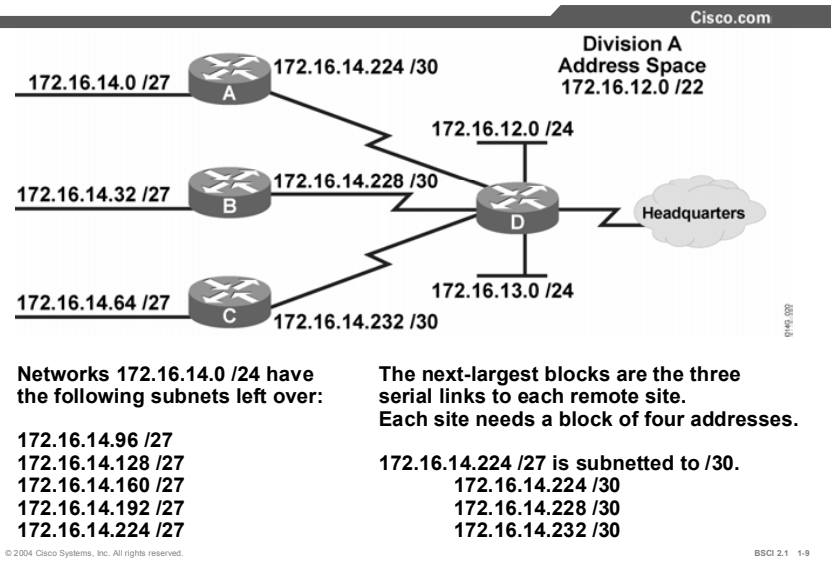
Cisco.com

Division A Address Space 172.16.12.0 /22

172.16.14.0 /27

A

172.16.14.224 /30

172.16.12.0 /24

172.16.14.32 /27

B

172.16.14.228 /30

D

Headquarters

172.16.14.64 /27

C

172.16.14.232 /30

172.16.13.0 /24

Networks 172.16.14.0 /24 have the following subnets left over:

172.16.14.96 /27
172.16.14.128 /27
172.16.14.160 /27
172.16.14.192 /27
172.16.14.224 /27

The next-largest blocks are the three serial links to each remote site. Each site needs a block of four addresses.

172.16.14.224 /27 is subnetted to /30.
172.16.14.224 /30
172.16.14.228 /30
172.16.14.232 /30

© 2004 Cisco Systems, Inc. All rights reserved.

BSCI 2.1 1-9